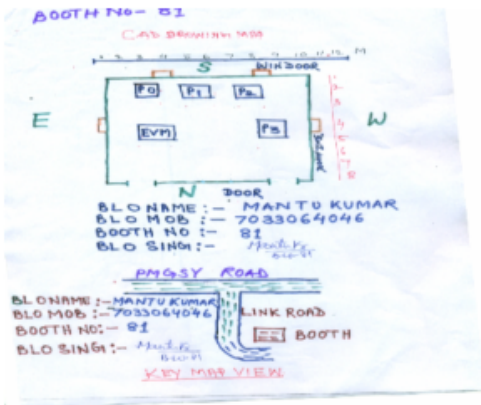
BOOTH NO - 81

CAD DRAWING MAP

1 2 3 4 5 6 7 8 9 10 11 12 M

S

WINDOOR

PO P1 P2

E

W

EVM

P3

WINDOOR

1 2 3 4 5 6 7 8

N

DOOR

BLO NAME :- MANTU KUMAR
BLO MOB :- 7033064046
BOOTH NO :- 81
BLO SING :- Mantu BLO

PMGSY ROAD

BLO NAME :- MANTU KUMAR
BLO MOB :- 7033064046
BOOTH NO :- 81
BLO SING :- Mantu BLO

LINK ROAD

BOOTH

KEY MAP VIEW